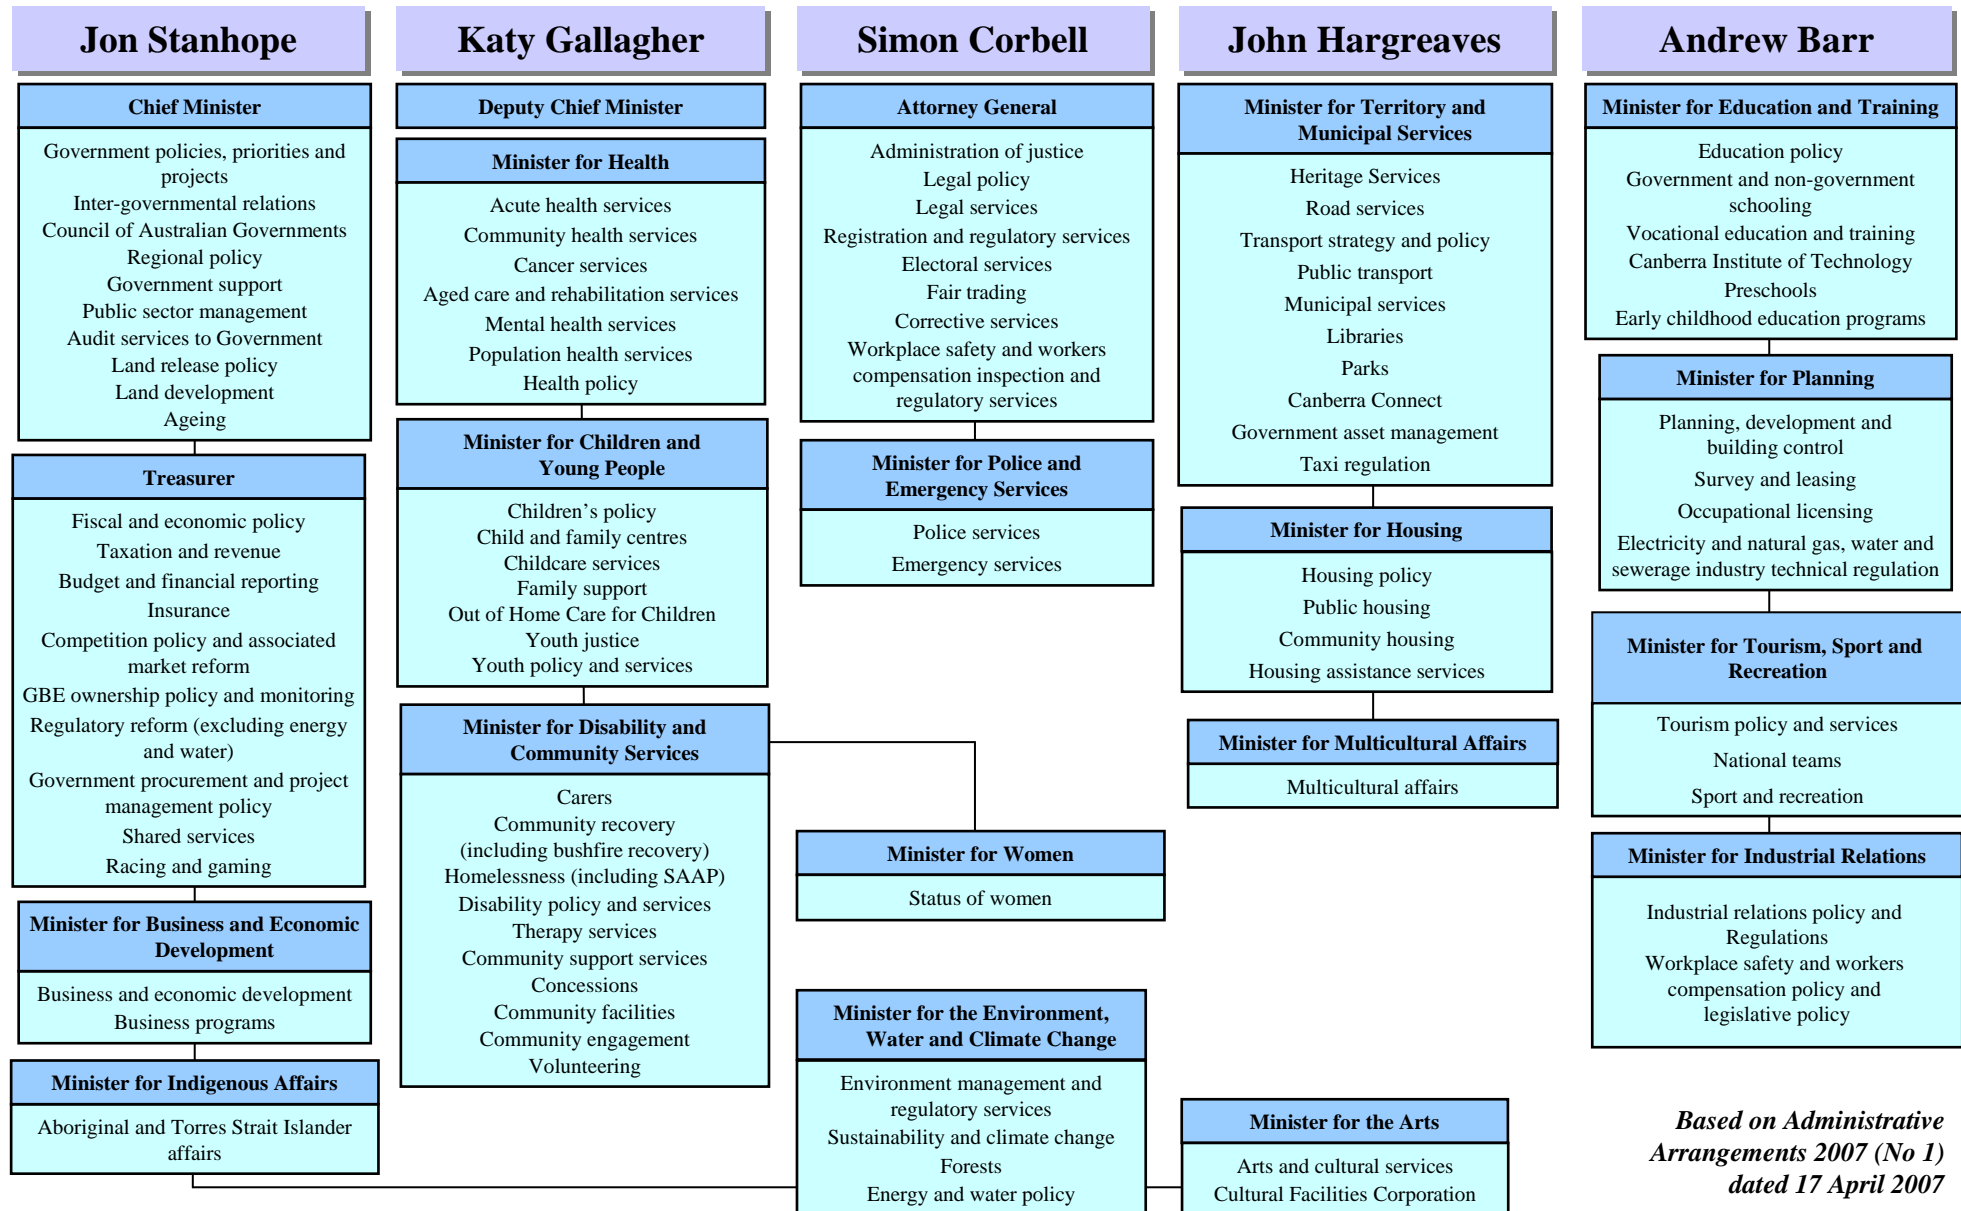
Jon Stanhope

Chief Minister

Government policies, priorities and projects
Inter-governmental relations
Council of Australian Governments
Regional policy
Government support
Public sector management
Audit services to Government
Land release policy
Land development
Ageing

Treasurer

Fiscal and economic policy
Taxation and revenue
Budget and financial reporting
Insurance
Competition policy and associated market reform
GBE ownership policy and monitoring
Regulatory reform (excluding energy and water)
Government procurement and project management policy
Shared services
Racing and gaming

Minister for Business and Economic Development

Business and economic development
Business programs

Minister for Indigenous Affairs

Aboriginal and Torres Strait Islander affairs

Katy Gallagher

Deputy Chief Minister

Minister for Health

Acute health services
Community health services
Cancer services
Aged care and rehabilitation services
Mental health services
Population health services
Health policy

Minister for Children and Young People

Children's policy
Child and family centres
Childcare services
Family support
Out of Home Care for Children
Youth justice
Youth policy and services

Minister for Disability and Community Services

Carers
Community recovery (including bushfire recovery)
Homelessness (including SAAP)
Disability policy and services
Therapy services
Community support services
Concessions
Community facilities
Community engagement
Volunteering

Simon Corbell

Attorney General

Administration of justice
Legal policy
Legal services
Registration and regulatory services
Electoral services
Fair trading
Corrective services
Workplace safety and workers compensation inspection and regulatory services

Minister for Police and Emergency Services

Police services
Emergency services

Minister for Women

Status of women

Minister for the Environment, Water and Climate Change

Environment management and regulatory services
Sustainability and climate change
Forests
Energy and water policy

John Hargreaves

Minister for Territory and Municipal Services

Heritage Services
Road services
Transport strategy and policy
Public transport
Municipal services
Libraries
Parks
Canberra Connect
Government asset management
Taxi regulation

Minister for Housing

Housing policy
Public housing
Community housing
Housing assistance services

Minister for Multicultural Affairs

Multicultural affairs

Minister for the Arts

Arts and cultural services
Cultural Facilities Corporation

Andrew Barr

Minister for Education and Training

Education policy
Government and non-government schooling
Vocational education and training
Canberra Institute of Technology
Preschools
Early childhood education programs

Minister for Planning

Planning, development and building control
Survey and leasing
Occupational licensing
Electricity and natural gas, water and sewerage industry technical regulation

Minister for Tourism, Sport and Recreation

Tourism policy and services
National teams
Sport and recreation

Minister for Industrial Relations

Industrial relations policy and Regulations
Workplace safety and workers compensation policy and legislative policy

Based on Administrative Arrangements 2007 (No 1) dated 17 April 2007